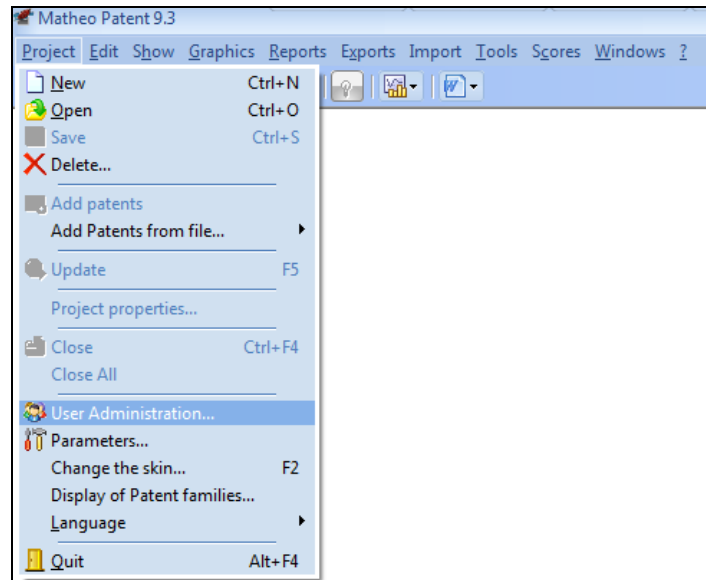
Matheo Patent 9.3

Project Edit Show Graphics Reports Exports Import Tools Scores Windows ?

New Ctrl+N
Open Ctrl+O
Save Ctrl+S
Delete...

Add patents
Add Patents from file...

Update F5

Project properties...

Close Ctrl+F4
Close All

User Administration...
Parameters...
Change the skin... F2
Display of Patent families...
Language

Quit Alt+F4